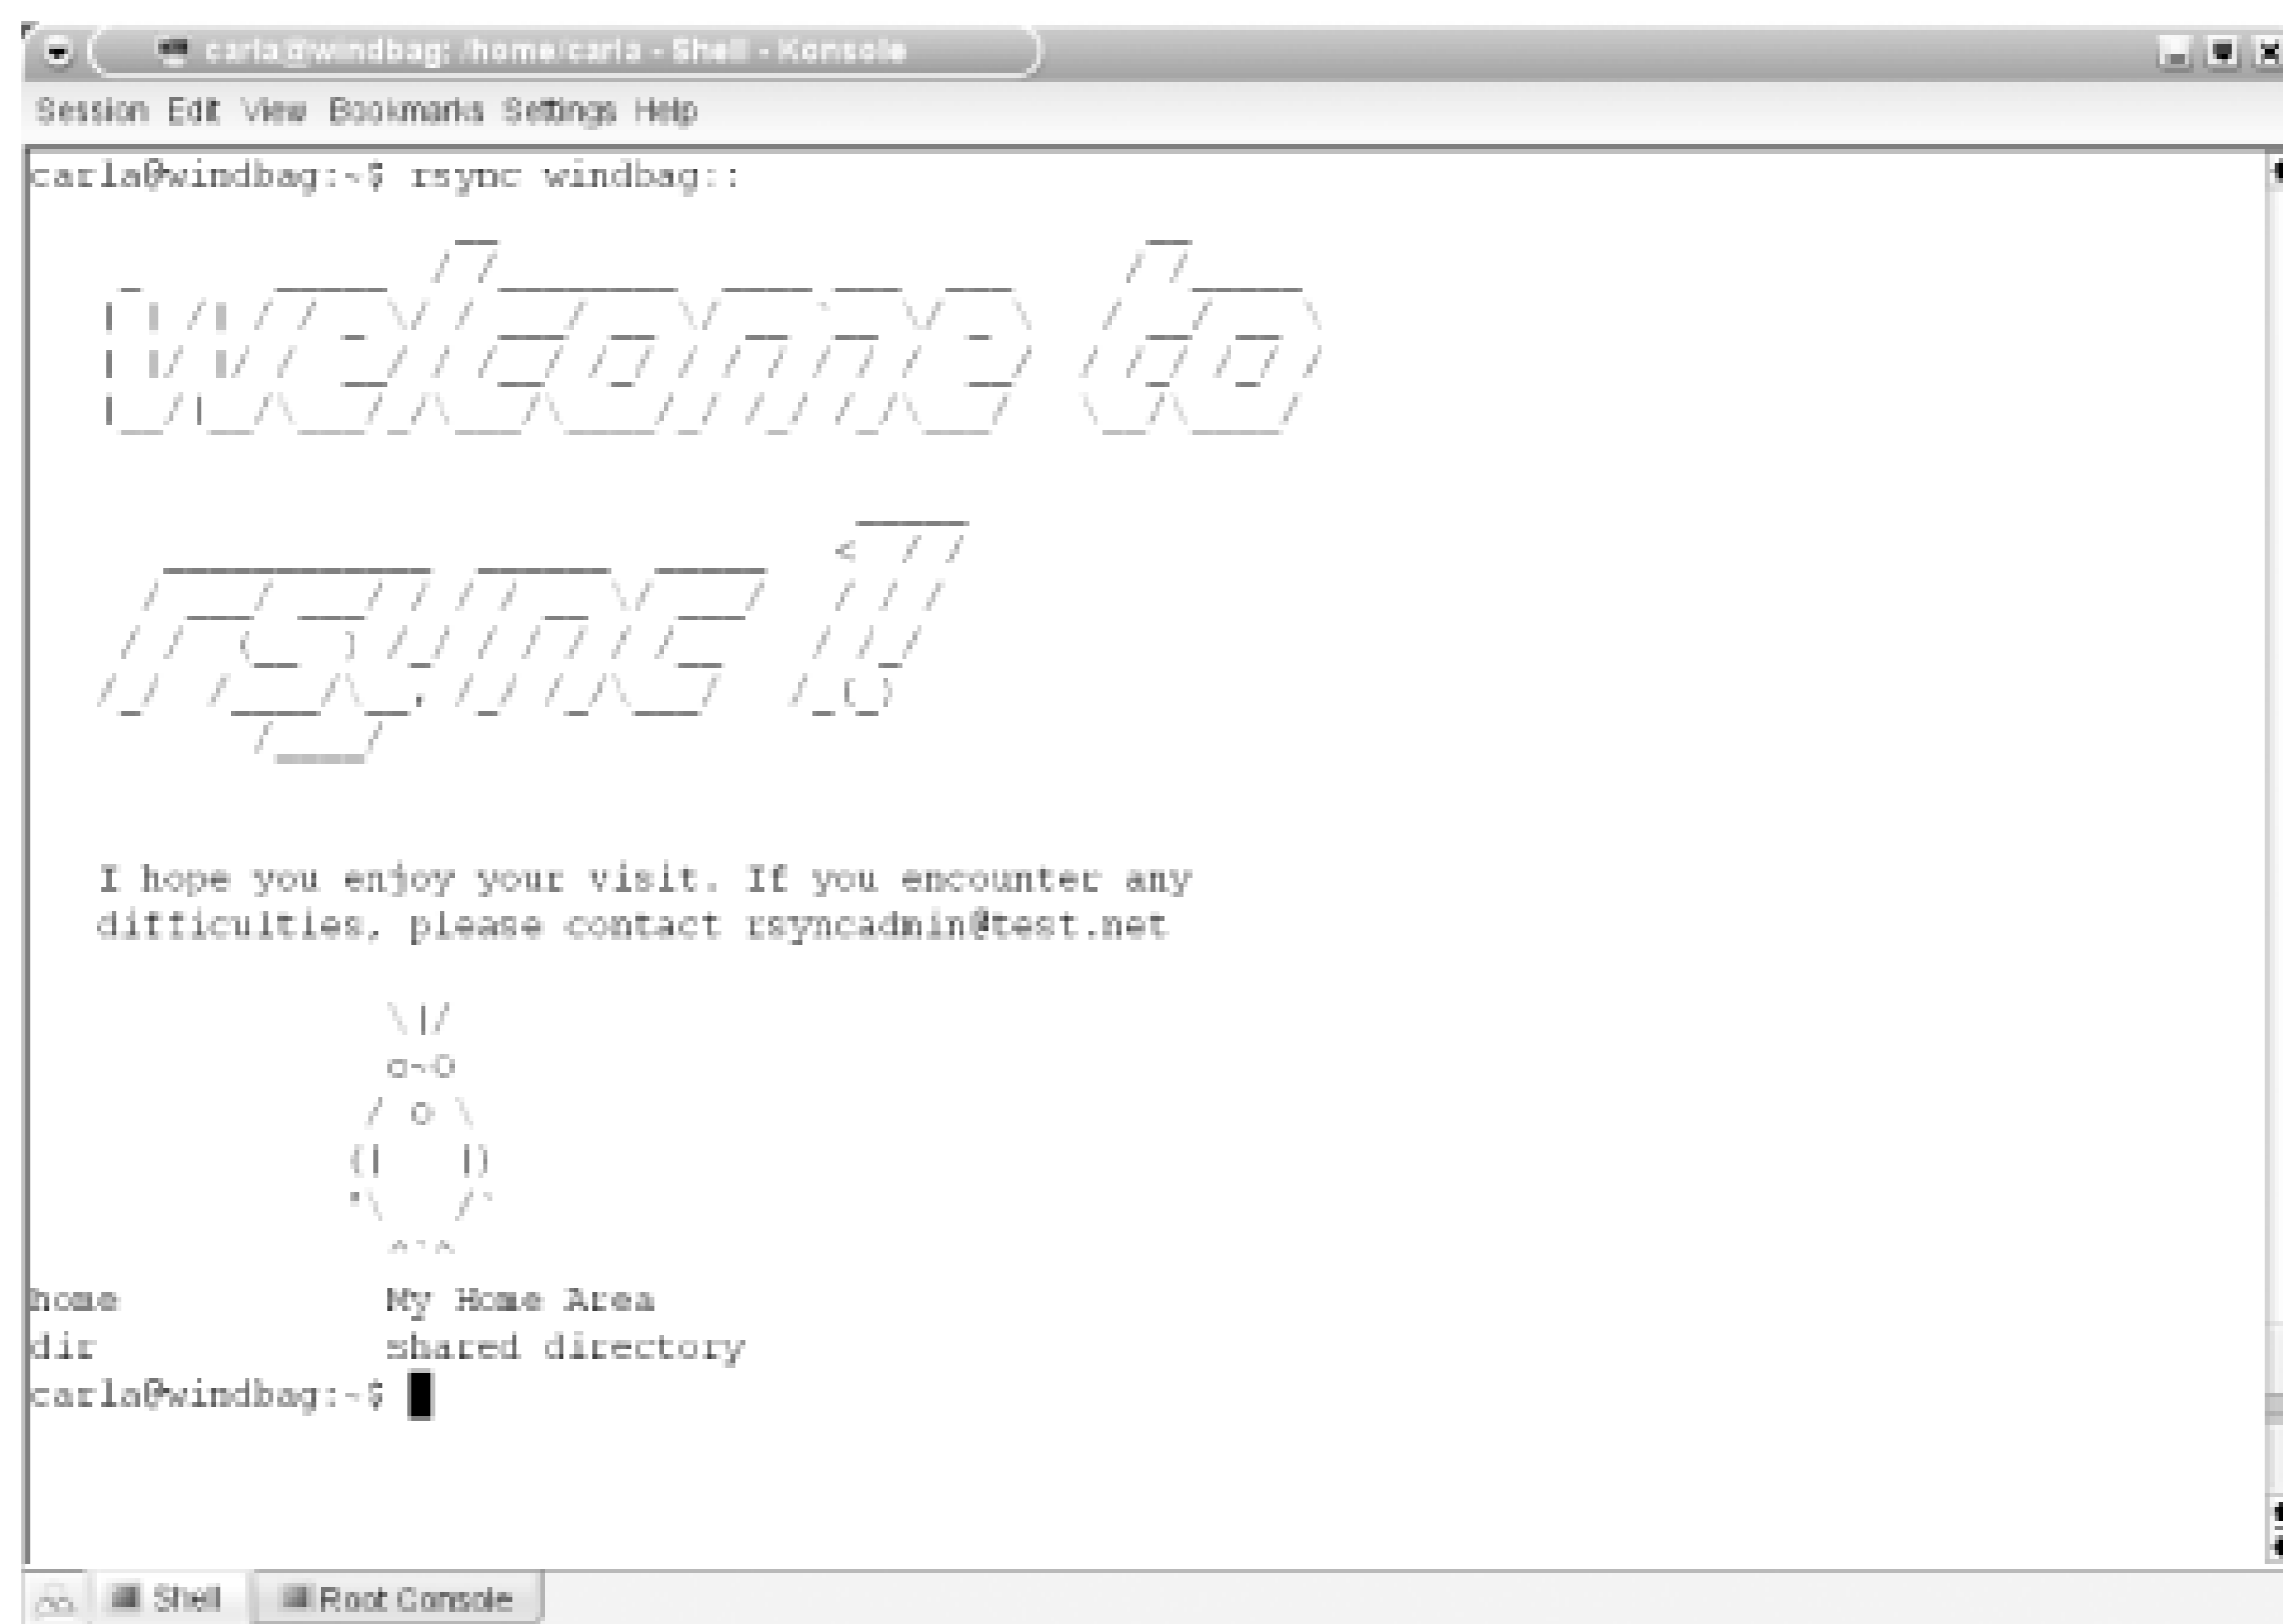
carla@windbag: /home/carla - Shell - Konsole

Session Edit View Bookmarks Settings Help

carla@windbag:~$ rsync windbag::

Welcome to

rsync !!

I hope you enjoy your visit. If you encounter any difficulties, please contact rsyncadmin@test.net

\|/
o~o
/ o \
(|   |)
'\   /'
^^^

home            My Home Area
dir             shared directory
carla@windbag:~$

Shell  Root Console